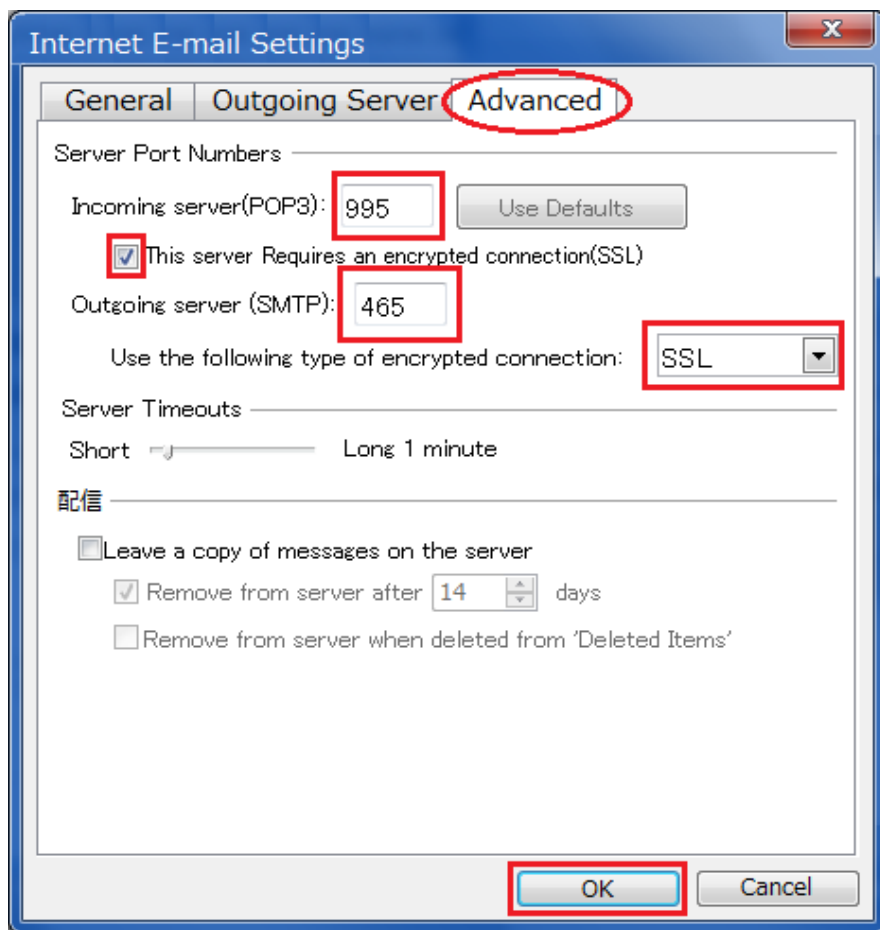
Internet E-mail Settings

General | Outgoing Server | Advanced

Server Port Numbers

Incoming server(POP3): 995 Use Defaults

This server Requires an encrypted connection(SSL)

Outgoing server (SMTP): 465

Use the following type of encrypted connection: SSL

Server Timeouts

Short Long 1 minute

配信

Leave a copy of messages on the server

Remove from server after 14 days

Remove from server when deleted from 'Deleted Items'

OK Cancel